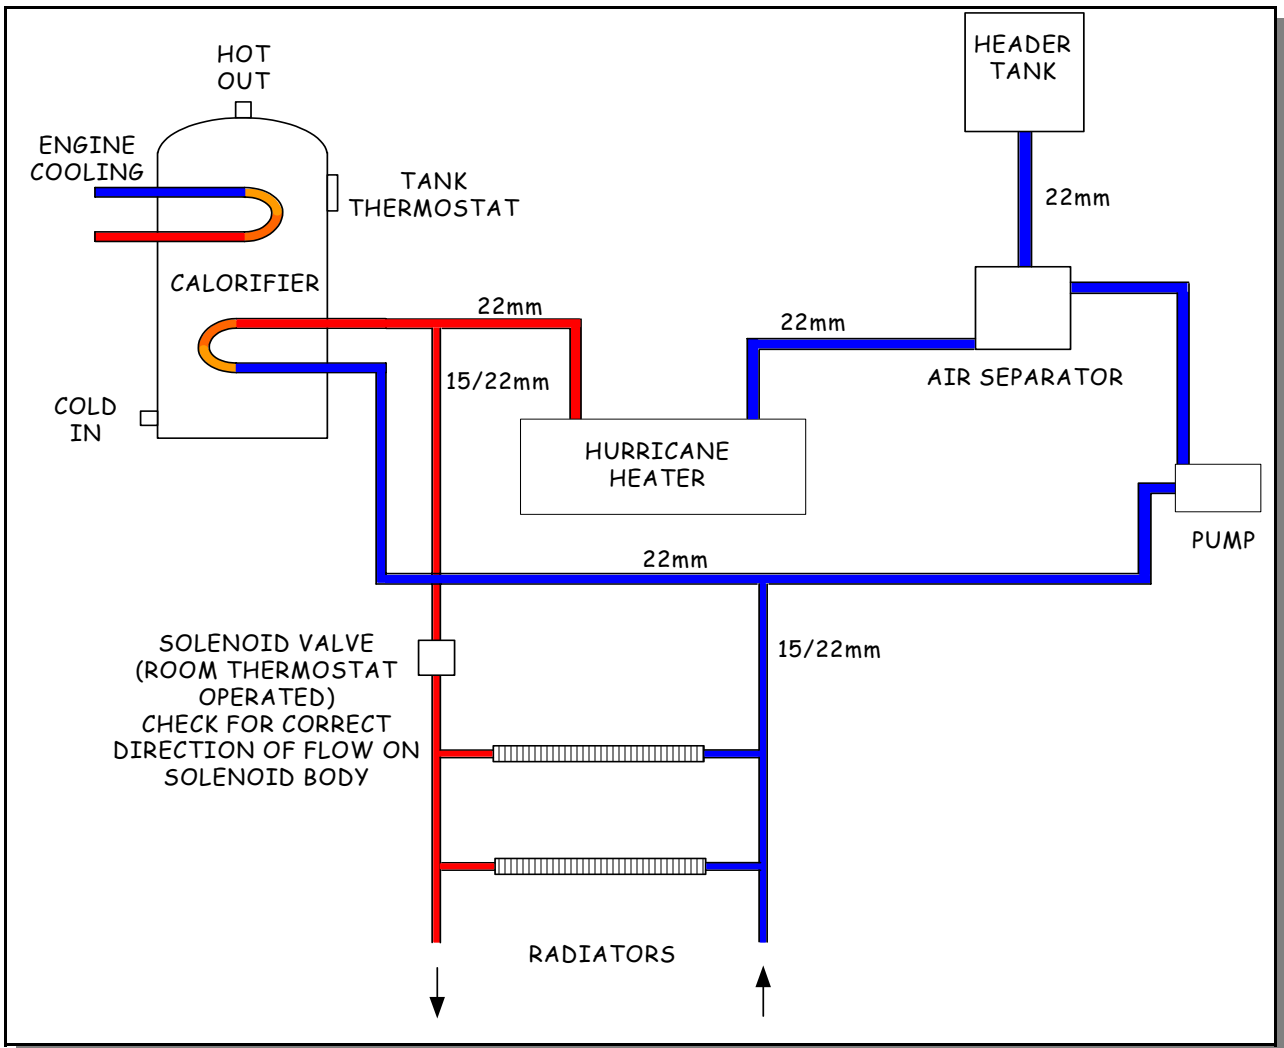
HOT OUT

ENGINE COOLING

TANK THERMOSTAT

HEADER TANK

22mm

CALORIFIER

22mm

22mm

15/22mm

AIR SEPARATOR

COLD IN

HURRICANE HEATER

PUMP

22mm

SOLENOID VALVE (ROOM THERMOSTAT OPERATED) CHECK FOR CORRECT DIRECTION OF FLOW ON SOLENOID BODY

15/22mm

RADIATORS